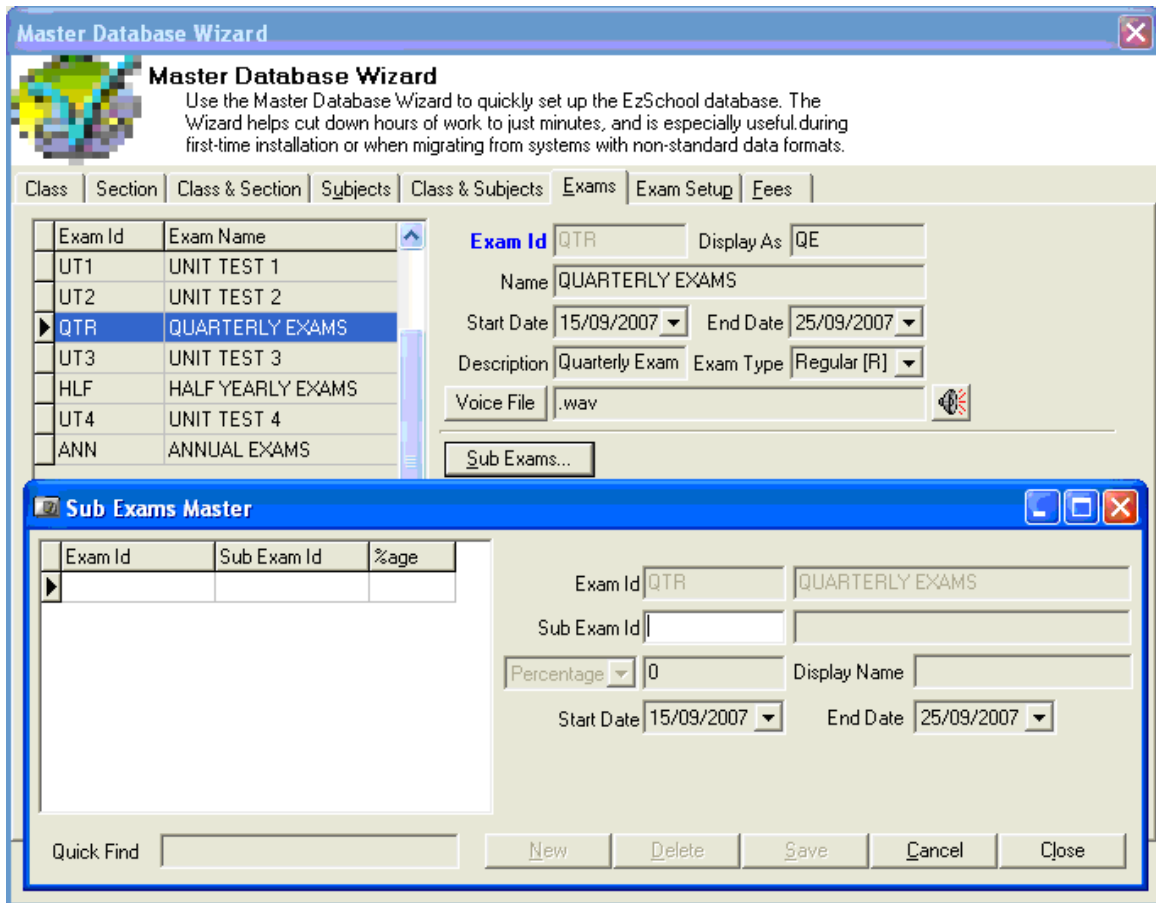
Master Database Wizard

Master Database Wizard
Use the Master Database Wizard to quickly set up the EzSchool database. The Wizard helps cut down hours of work to just minutes, and is especially useful.during first-time installation or when migrating from systems with non-standard data formats.

Class | Section | Class & Section | Subjects | Class & Subjects | Exams | Exam Setup | Fees

| Exam Id | Exam Name |
|---|---|
| UT1 | UNIT TEST 1 |
| UT2 | UNIT TEST 2 |
| QTR | QUARTERLY EXAMS |
| UT3 | UNIT TEST 3 |
| HLF | HALF YEARLY EXAMS |
| UT4 | UNIT TEST 4 |
| ANN | ANNUAL EXAMS |

Exam Id QTR Display As QE
Name QUARTERLY EXAMS
Start Date 15/09/2007 End Date 25/09/2007
Description Quarterly Exam Exam Type Regular [R]
Voice File .wav
Sub Exams...

Sub Exams Master

| Exam Id | Sub Exam Id | %age |
|---|---|---|
| | | |

Exam Id QTR QUARTERLY EXAMS
Sub Exam Id
Percentage 0 Display Name
Start Date 15/09/2007 End Date 25/09/2007

Quick Find
New Delete Save Cancel Close